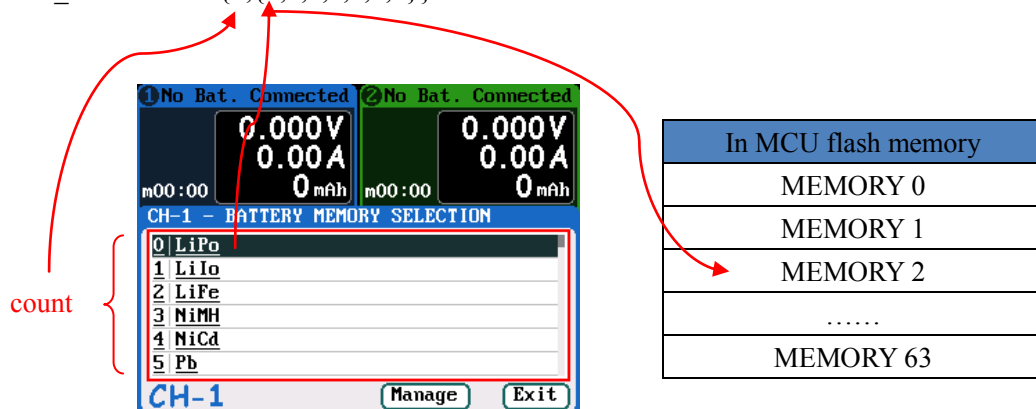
1 No Bat. Connected
0.000V
0.00A
m00:00 0mAh

2 No Bat. Connected
0.000V
0.00A
m00:00 0mAh

CH-1 - BATTERY MEMORY SELECTION

0 LiPo
1 LiIo
2 LiFe
3 NiMH
4 NiCd
5 Pb

CH-1 Manage Exit

count

| In MCU flash memory |
|---|
| MEMORY 0 |
| MEMORY 1 |
| MEMORY 2 |
| …… |
| MEMORY 63 |